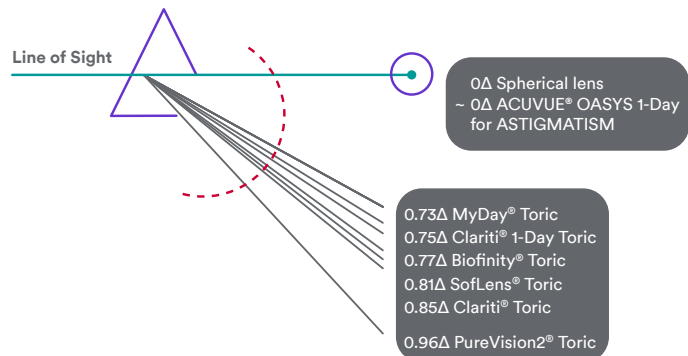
Line of Sight

0Δ Spherical lens
~ 0Δ ACUVUE® OASYS 1-Day for ASTIGMATISM

0.73Δ MyDay® Toric
0.75Δ Clariti® 1-Day Toric
0.77Δ Biofinity® Toric
0.81Δ SofLens® Toric
0.85Δ Clariti® Toric
0.96Δ PureVision2® Toric